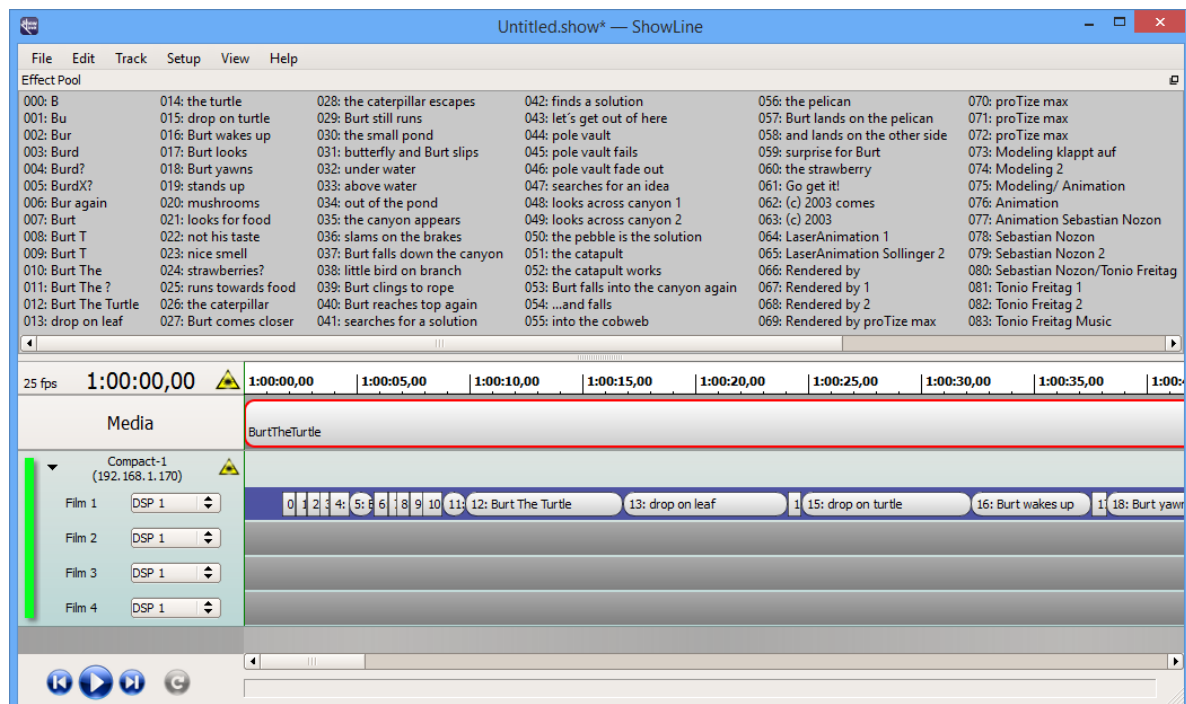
Untitled.show* — ShowLine

File Edit Track Setup View Help

Effect Pool

000: B
001: Bu
002: Bur
003: Burd
004: Burd?
005: BurdX?
006: Bur again
007: Burt
008: Burt T
009: Burt T
010: Burt The
011: Burt The ?
012: Burt The Turtle
013: drop on leaf

014: the turtle
015: drop on turtle
016: Burt wakes up
017: Burt looks
018: Burt yawns
019: stands up
020: mushrooms
021: looks for food
022: not his taste
023: nice smell
024: strawberries?
025: runs towards food
026: the caterpillar
027: Burt comes closer

028: the caterpillar escapes
029: Burt still runs
030: the small pond
031: butterfly and Burt slips
032: under water
033: above water
034: out of the pond
035: the canyon appears
036: slams on the brakes
037: Burt falls down the canyon
038: little bird on branch
039: Burt clings to rope
040: Burt reaches top again
041: searches for a solution

042: finds a solution
043: let´s get out of here
044: pole vault
045: pole vault fails
046: pole vault fade out
047: searches for an idea
048: looks across canyon 1
049: looks across canyon 2
050: the pebble is the solution
051: the catapult
052: the catapult works
053: Burt falls into the canyon again
054: ...and falls
055: into the cobweb

056: the pelican
057: Burt lands on the pelican
058: and lands on the other side
059: surprise for Burt
060: the strawberry
061: Go get it!
062: (c) 2003 comes
063: (c) 2003
064: LaserAnimation 1
065: LaserAnimation Sollinger 2
066: Rendered by
067: Rendered by 1
068: Rendered by 2
069: Rendered by proTize max

070: proTize max
071: proTize max
072: proTize max
073: Modeling klappt auf
074: Modeling 2
075: Modeling/ Animation
076: Animation
077: Animation Sebastian Nozon
078: Sebastian Nozon
079: Sebastian Nozon 2
080: Sebastian Nozon/Tonio Freitag
081: Tonio Freitag 1
082: Tonio Freitag 2
083: Tonio Freitag Music

25 fps 1:00:00,00
1:00:00,00 1:00:05,00 1:00:10,00 1:00:15,00 1:00:20,00 1:00:25,00 1:00:30,00 1:00:35,00 1:00:

Media
BurtTheTurtle

Compact-1
(192.168.1.170)

Film 1 DSP 1
0 1 2 3 4: 5: 6 7 8 9 10 11: 12: Burt The Turtle 13: drop on leaf 1 15: drop on turtle 16: Burt wakes up 17 18: Burt yawn
Film 2 DSP 1
Film 3 DSP 1
Film 4 DSP 1